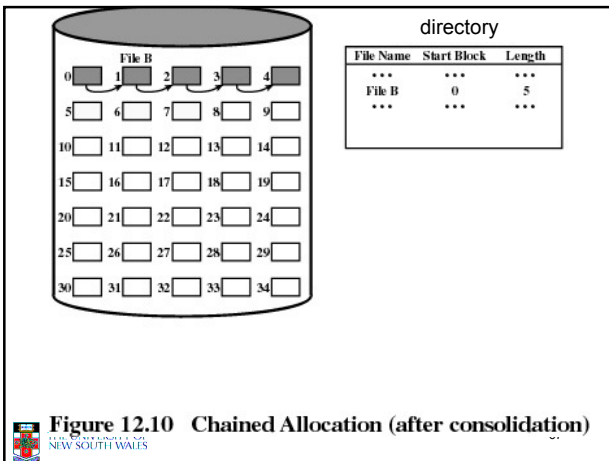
File B

0 1 2 3 4

5 6 7 8 9

10 11 12 13 14

15 16 17 18 19

20 21 22 23 24

25 26 27 28 29

30 31 32 33 34

directory

| File Name | Start Block | Length |
|---|---|---|
| ••• | ••• | ••• |
| File B | 0 | 5 |
| ••• | ••• | ••• |

Figure 12.10 Chained Allocation (after consolidation)

THE UNIVERSITY OF NEW SOUTH WALES

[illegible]